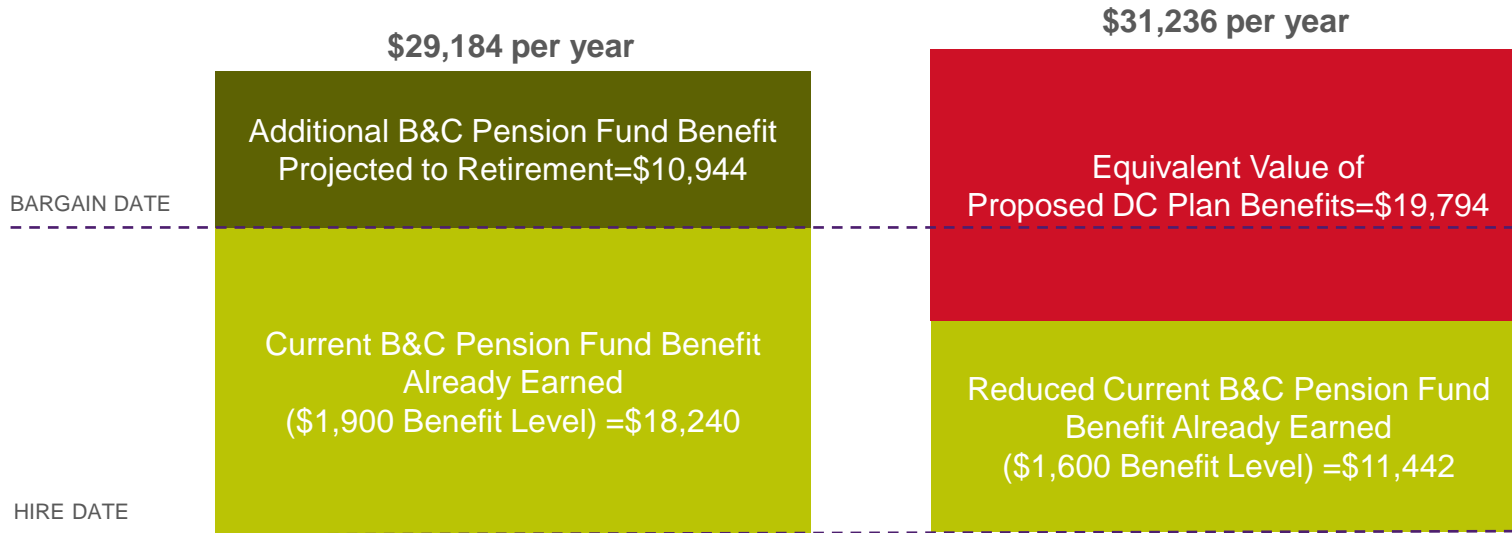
$29,184 per year

$31,236 per year

Additional B&C Pension Fund Benefit Projected to Retirement=$10,944

Equivalent Value of Proposed DC Plan Benefits=$19,794

BARGAIN DATE

Current B&C Pension Fund Benefit Already Earned ($1,900 Benefit Level) =$18,240

Reduced Current B&C Pension Fund Benefit Already Earned ($1,600 Benefit Level) =$11,442

HIRE DATE